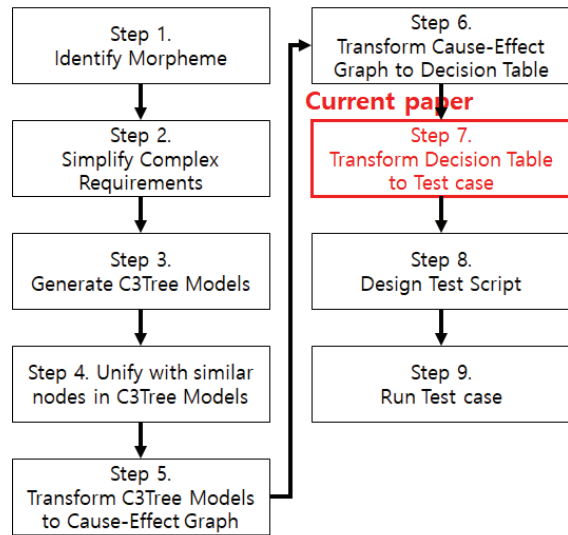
Step 1.
Identify Morpheme

Step 2.
Simplify Complex Requirements

Step 3.
Generate C3Tree Models

Step 4. Unify with similar nodes in C3Tree Models

Step 5.
Transform C3Tree Models to Cause-Effect Graph

Step 6.
Transform Cause-Effect Graph to Decision Table

Current paper

Step 7.
Transform Decision Table to Test case

Step 8.
Design Test Script

Step 9.
Run Test case